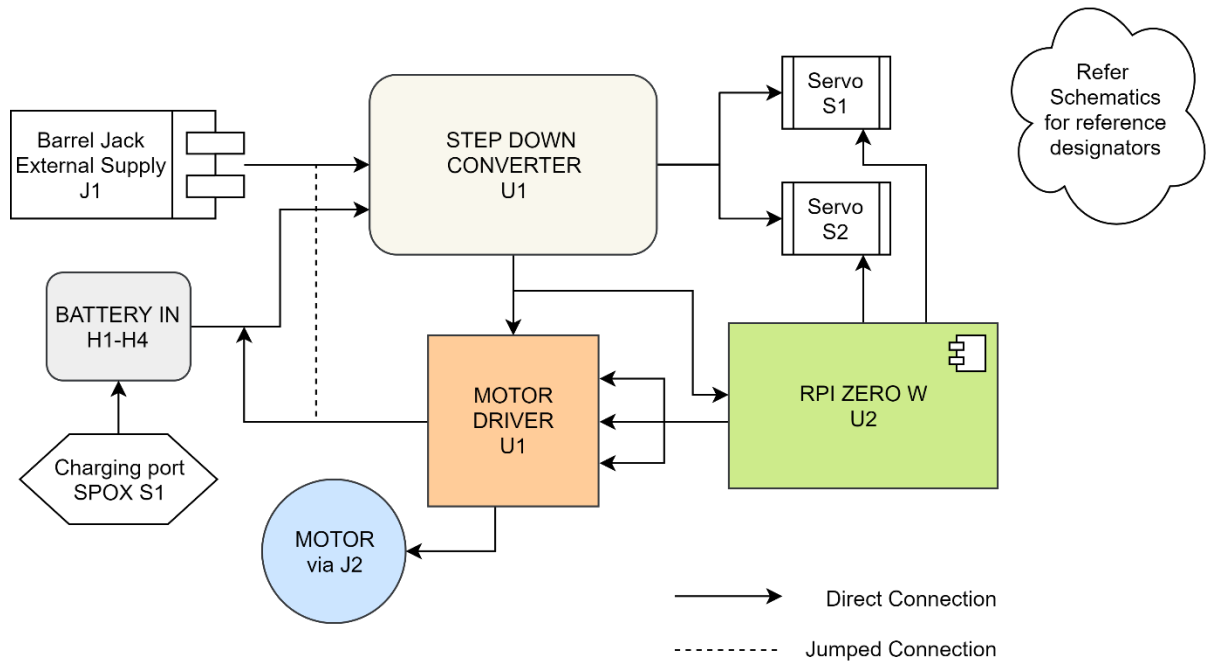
Barrel Jack External Supply J1

STEP DOWN CONVERTER U1

Servo S1

Servo S2

Refer Schematics for reference designators

BATTERY IN H1-H4

MOTOR DRIVER U1

RPI ZERO W U2

Charging port SPOX S1

MOTOR via J2

Direct Connection

Jumped Connection